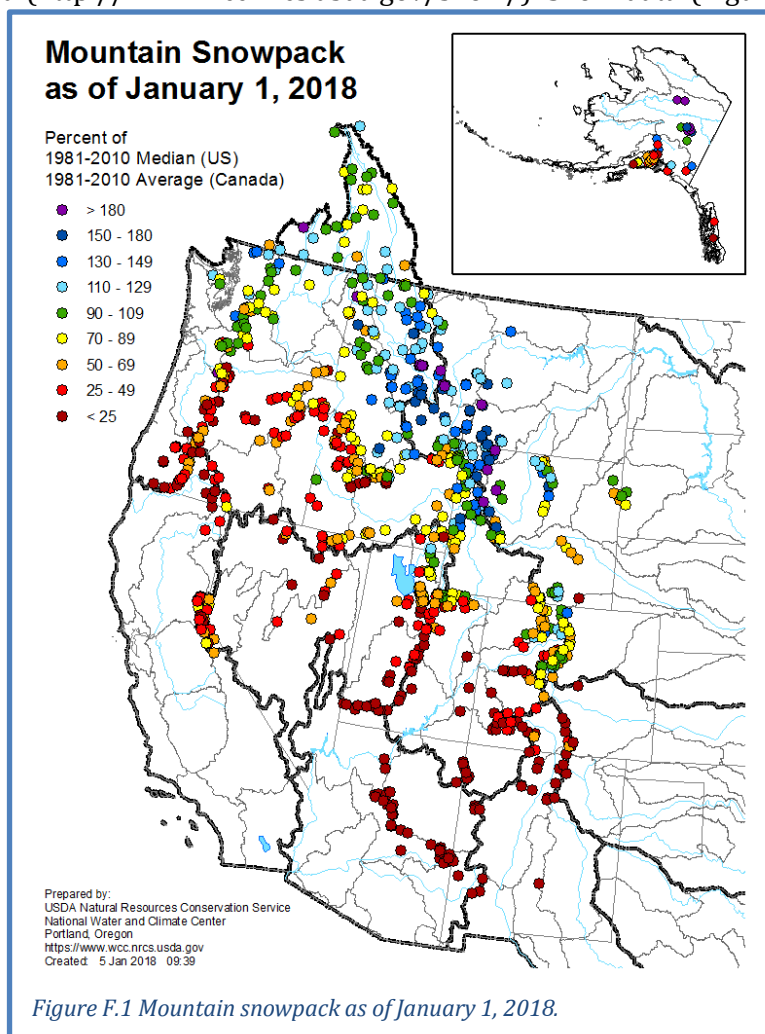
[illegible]

Mountain Snowpack as of January 1, 2018

Percent of
1981-2010 Median (US)
1981-2010 Average (Canada)

> 180
150 - 180
130 - 149
110 - 129
90 - 109
70 - 89
50 - 69
25 - 49
< 25

Prepared by:
USDA Natural Resources Conservation Service
National Water and Climate Center
Portland, Oregon
https://www.wcc.nrcs.usda.gov
Created: 5 Jan 2018 09:39

Figure F.1 Mountain snowpack as of January 1, 2018.